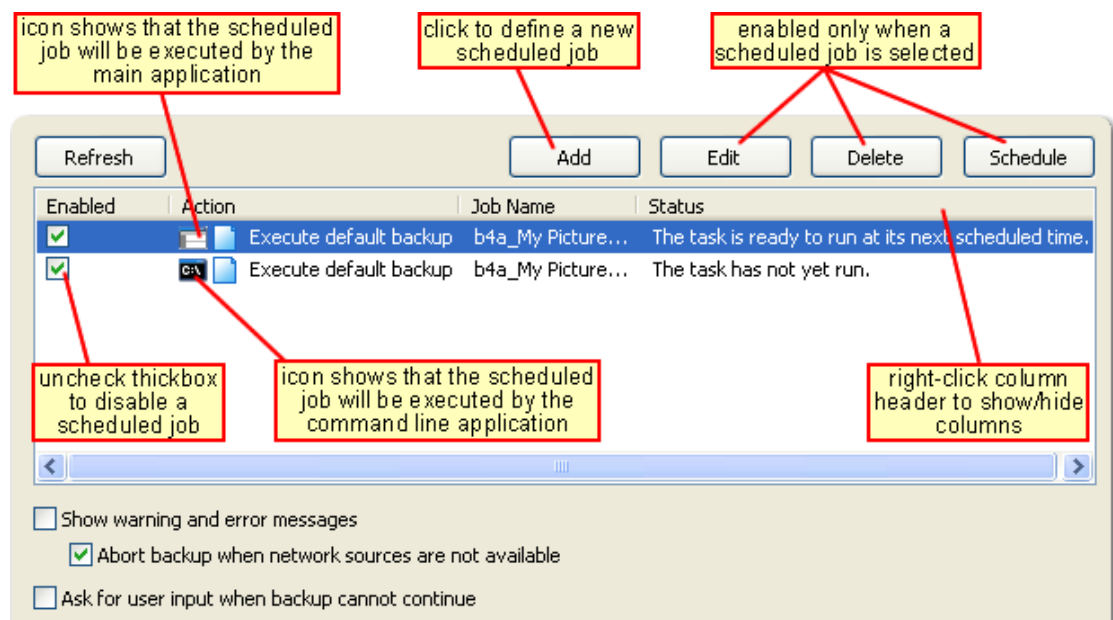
icon shows that the scheduled job will be executed by the main application

click to define a new scheduled job

enabled only when a scheduled job is selected

Refresh

Add

Edit

Delete

Schedule

| Enabled | Action | Job Name | Status |
|---|---|---|---|
| ☑ | Execute default backup | b4a_My Picture... | The task is ready to run at its next scheduled time. |
| ☑ | C:\ Execute default backup | b4a_My Picture... | The task has not yet run. |

uncheck thickbox to disable a scheduled job

icon shows that the scheduled job will be executed by the command line application

right-click column header to show/hide columns

Show warning and error messages

Abort backup when network sources are not available

Ask for user input when backup cannot continue